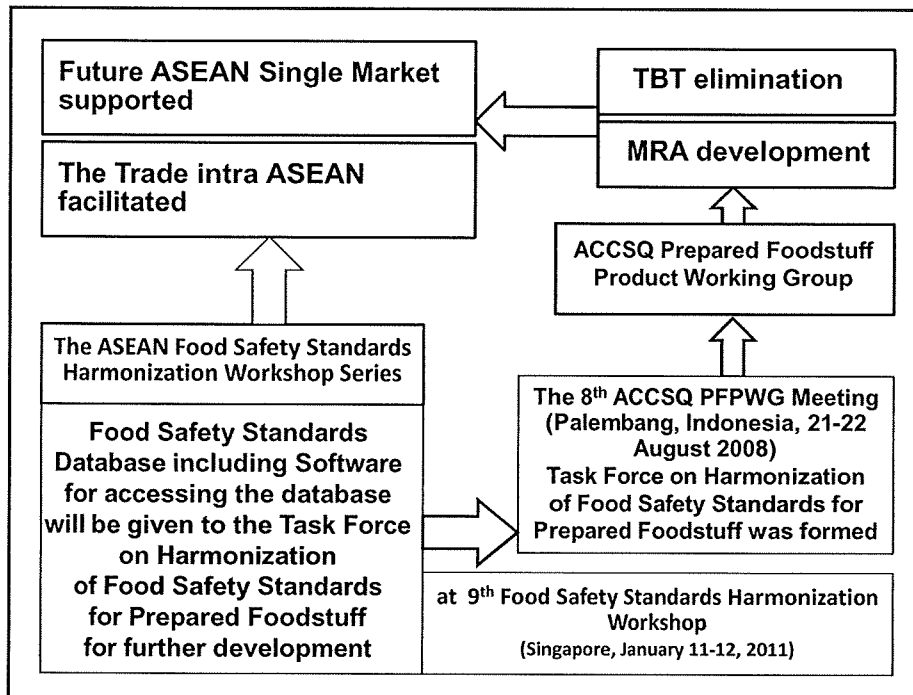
Future ASEAN Single Market supported

The Trade intra ASEAN facilitated

TBT elimination

MRA development

ACCSQ Prepared Foodstuff Product Working Group

The ASEAN Food Safety Standards Harmonization Workshop Series

Food Safety Standards Database including Software for accessing the database will be given to the Task Force on Harmonization of Food Safety Standards for Prepared Foodstuff for further development

The 8$^{th}$ ACCSQ PFPWG Meeting (Palembang, Indonesia, 21-22 August 2008) Task Force on Harmonization of Food Safety Standards for Prepared Foodstuff was formed

at 9$^{th}$ Food Safety Standards Harmonization Workshop (Singapore, January 11-12, 2011)